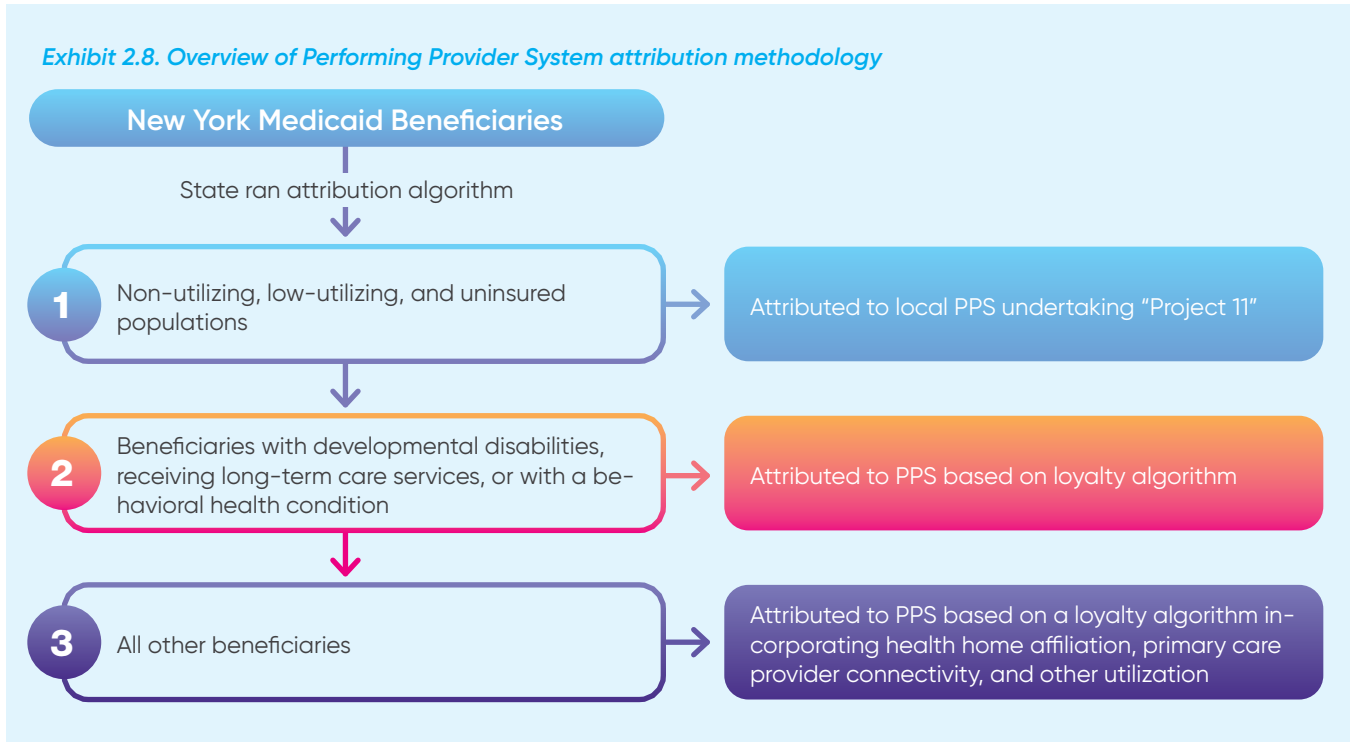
Exhibit 2.8. Overview of Performing Provider System attribution methodology

New York Medicaid Beneficiaries

State ran attribution algorithm

1

Non-utilizing, low-utilizing, and uninsured populations

Attributed to local PPS undertaking “Project 11”

2

Beneficiaries with developmental disabilities, receiving long-term care services, or with a behavioral health condition

Attributed to PPS based on loyalty algorithm

3

All other beneficiaries

Attributed to PPS based on a loyalty algorithm incorporating health home affiliation, primary care provider connectivity, and other utilization